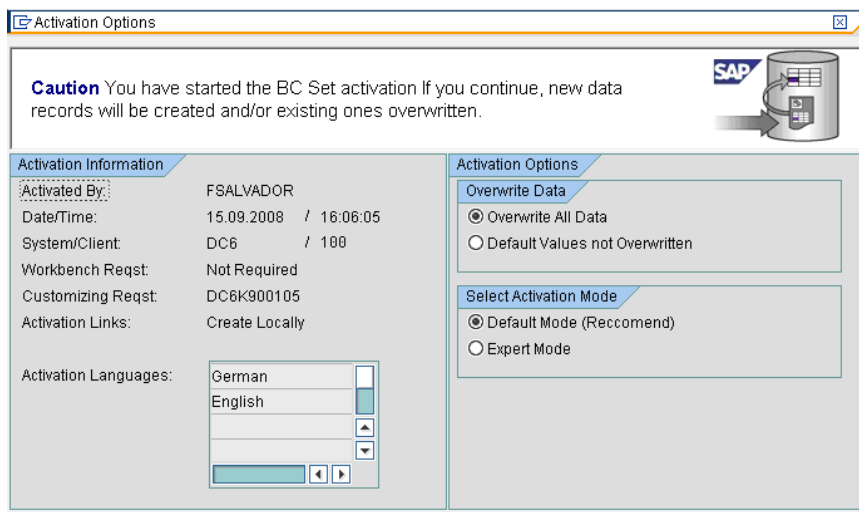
Activation Options

**Caution** You have started the BC Set activation If you continue, new data records will be created and/or existing ones overwritten.

SAP

Activation Information

Activated By: FSALVADOR
Date/Time: 15.09.2008 / 16:06:05
System/Client: DC6 / 100
Workbench Reqst: Not Required
Customizing Reqst: DC6K900105
Activation Links: Create Locally

Activation Languages: German
English

Activation Options

Overwrite Data
Overwrite All Data
Default Values not Overwritten

Select Activation Mode
Default Mode (Recomend)
Expert Mode